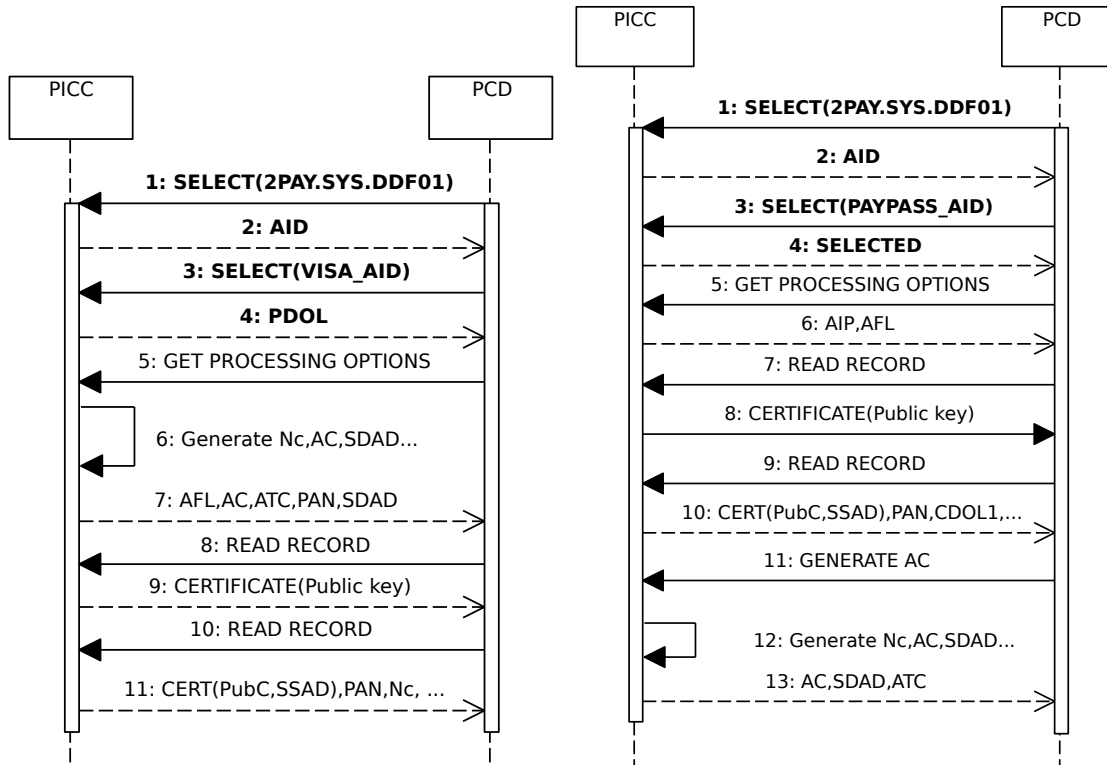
PICC

PCD

1: SELECT(2PAY.SYS.DDF01)

2: AID

3: SELECT(VISA_AID)

4: PDOL

5: GET PROCESSING OPTIONS

6: Generate Nc,AC,SDAD...

7: AFL,AC,ATC,PAN,SDAD

8: READ RECORD

9: CERTIFICATE(Public key)

10: READ RECORD

11: CERT(PubC,SSAD),PAN,Nc, ...

PICC

PCD

1: SELECT(2PAY.SYS.DDF01)

2: AID

3: SELECT(PAYPASS_AID)

4: SELECTED

5: GET PROCESSING OPTIONS

6: AIP,AFL

7: READ RECORD

8: CERTIFICATE(Public key)

9: READ RECORD

10: CERT(PubC,SSAD),PAN,CDOL1,...

11: GENERATE AC

12: Generate Nc,AC,SDAD...

13: AC,SDAD,ATC